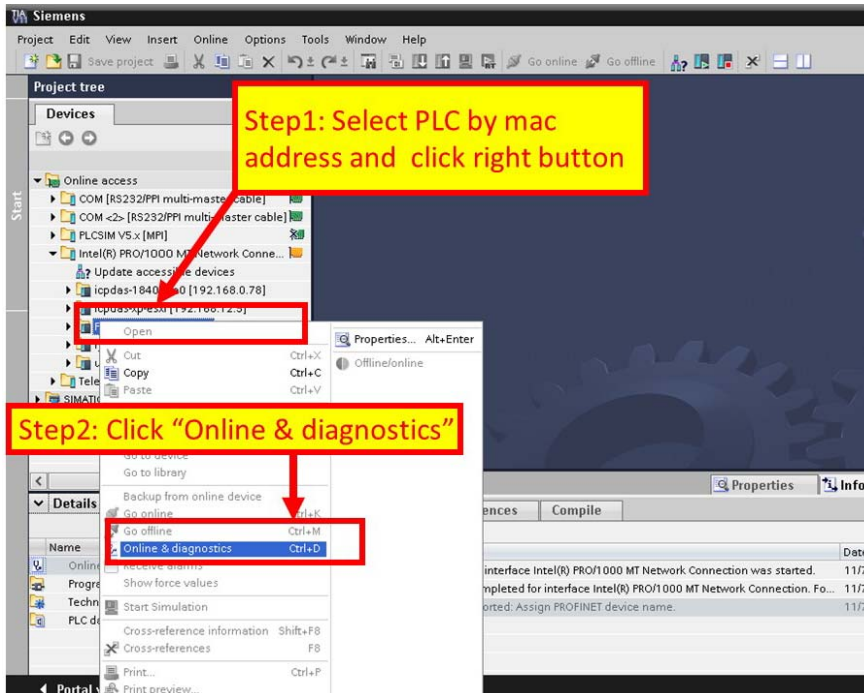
Siemens

Project Edit View Insert Online Options Tools Window Help

Save project Go online Go offline

Project tree

Devices

Step1: Select PLC by mac address and click right button

Start

Online access

COM [RS232/PPI multi-master cable]

COM <2> [RS232/PPI multi-master cable]

PLCSIM V5.x [MPI]

Intel(R) PRO/1000 MT Network Conne...

Update accessible devices

icpdas-1840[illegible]0 [192.168.0.78]

icpdas-xp-esxi [192.168.12.3]

Open

Properties... Alt+Enter

Offline/online

Cut Ctrl+X

Copy Ctrl+C

Paste Ctrl+V

Tele

SIMATIC

Step2: Click “Online & diagnostics”

Go to device

Go to library

Backup from online device

Go online Ctrl+K

Go offline Ctrl+M

Online & diagnostics Ctrl+D

Receive alarms

Show force values

Start Simulation

Cross-reference information Shift+F8

Cross-references F8

Print... Ctrl+P

Print preview...

Details

Name

Online

Progr

Techn

PLC d

Properties

Info

ences

Compile

Date

interface Intel(R) PRO/1000 MT Network Connection was started. 11/

mpleted for interface Intel(R) PRO/1000 MT Network Connection. Fo... 11/

orted: Assign PROFINET device name. 11/

Portal v